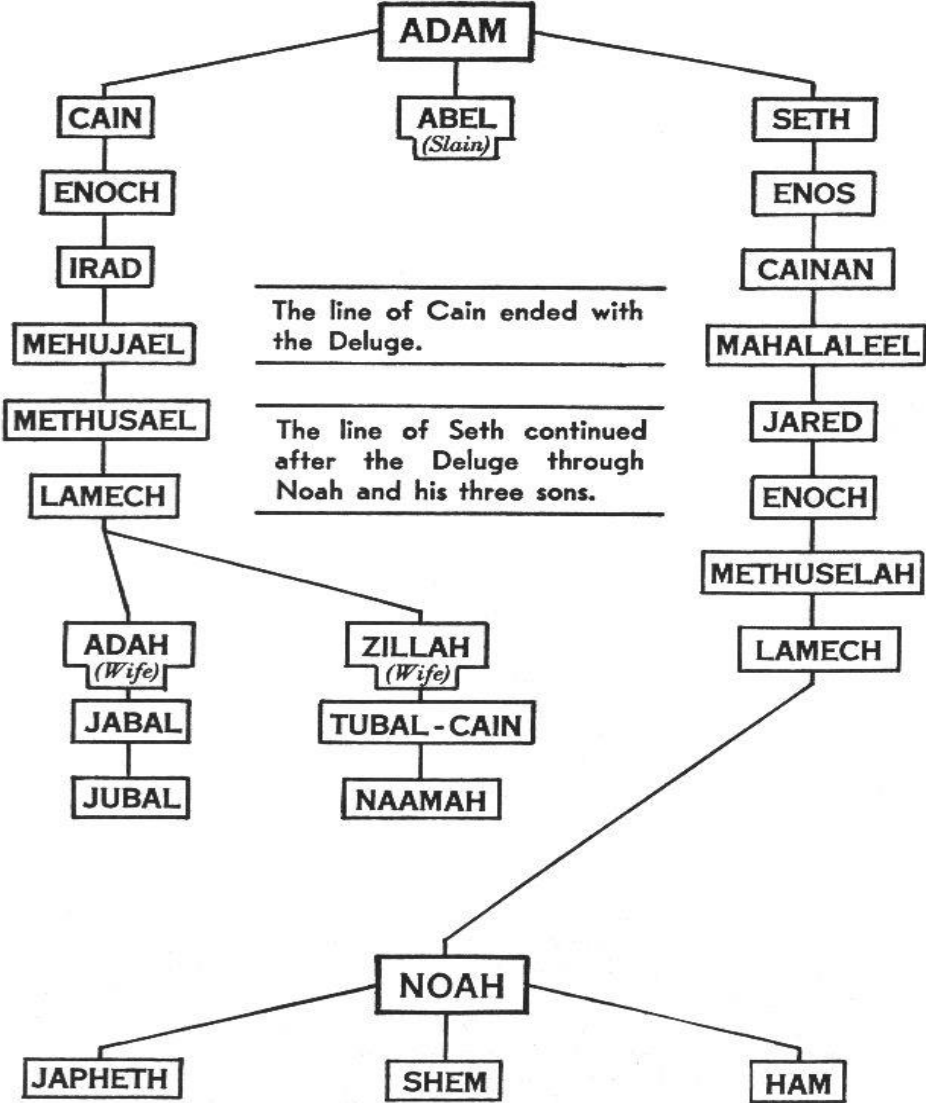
ADAM

CAIN

ENOCH

IRAD

MEHUJAEL

METHUSAEL

LAMECH

ADAH
(Wife)

JABAL

JUBAL

ZILLAH
(Wife)

TUBAL-CAIN

NAAMAH

ABEL
(Slain)

The line of Cain ended with the Deluge.

The line of Seth continued after the Deluge through Noah and his three sons.

SETH

ENOS

CAINAN

MAHALALEEL

JARED

ENOCH

METHUSELAH

LAMECH

NOAH

JAPHETH

SHEM

HAM